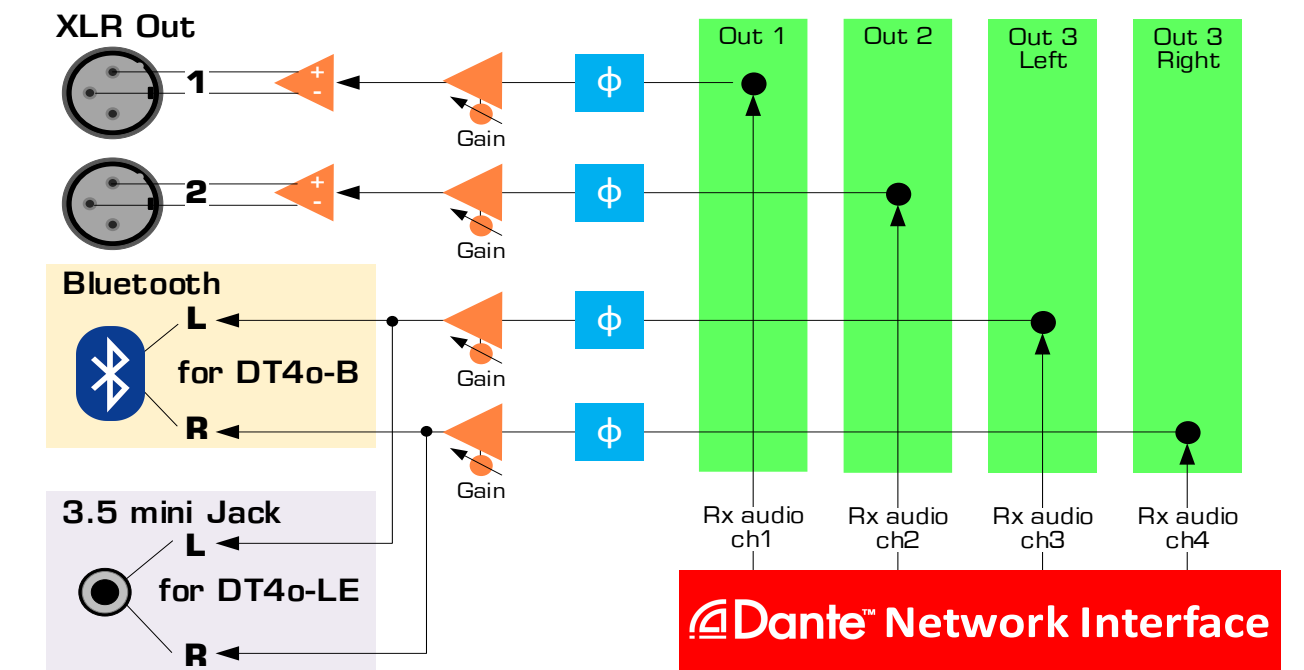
XLR Out

1

+

-

Gain

2

+

-

Gain

Bluetooth

L

for DT4o-B

R

Gain

Gain

3.5 mini Jack

L

for DT4o-LE

R

Gain

ϕ

ϕ

ϕ

ϕ

Out 1

Out 2

Out 3 Left

Out 3 Right

Rx audio ch1

Rx audio ch2

Rx audio ch3

Rx audio ch4

Dante™ Network Interface